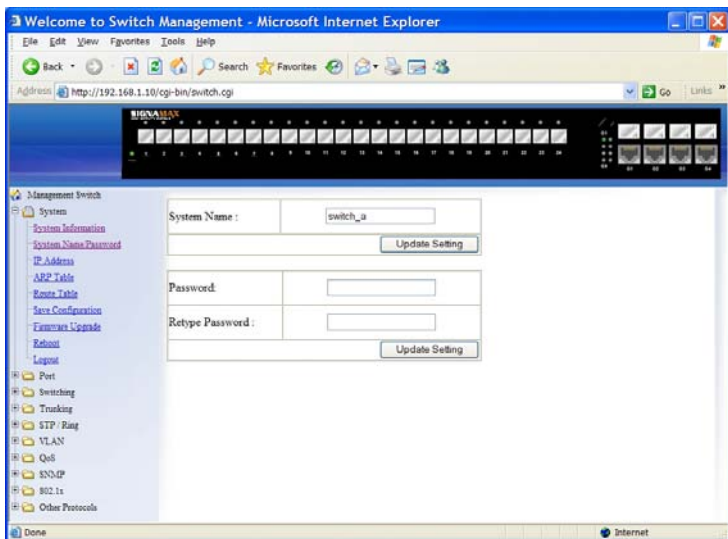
Welcome to Switch Management - Microsoft Internet Explorer

File Edit View Favorites Tools Help

Back Search Favorites

Address http://192.168.1.10/cgi-bin/switch.cgi

Go Links »

SIGNAMAX

Management Switch
System
System Information
System Name/Password
IP Address
ARP Table
Route Table
Save Configuration
Firmware Upgrade
Reboot
Logout
Port
Switching
Trunking
STP / Ring
VLAN
QoS
SNMP
802.1x
Other Protocols

| System Name : | switch_a |
|---|---|
| | Update Setting |

| Password: | |
|---|---|
| Retype Password : | |
| | Update Setting |

Done

Internet